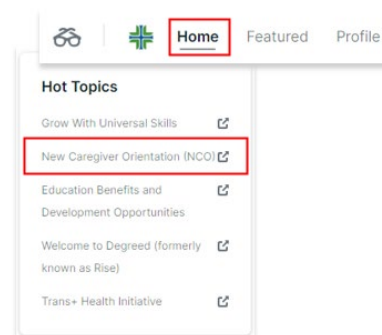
Home Featured Profile

Hot Topics

Grow With Universal Skills

New Caregiver Orientation (NCO)

Education Benefits and Development Opportunities

Welcome to Degreed (formerly known as Rise)

Trans+ Health Initiative